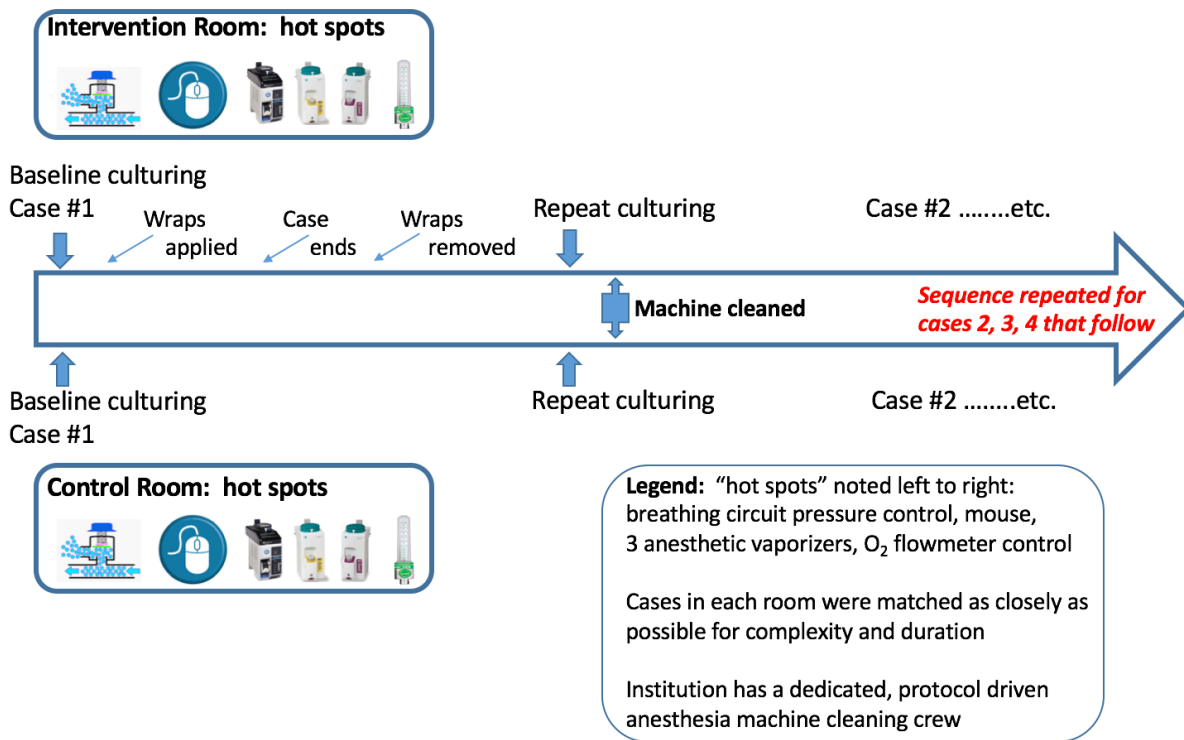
Intervention Room: hot spots

Baseline culturing
Case #1

Wraps applied

Case ends

Wraps removed

Repeat culturing

Case #2 ……..etc.

Machine cleaned

Sequence repeated for cases 2, 3, 4 that follow

Baseline culturing
Case #1

Repeat culturing

Case #2 ……..etc.

Control Room: hot spots

Legend: "hot spots" noted left to right: breathing circuit pressure control, mouse, 3 anesthetic vaporizers, $O_2$ flowmeter control

Cases in each room were matched as closely as possible for complexity and duration

Institution has a dedicated, protocol driven anesthesia machine cleaning crew